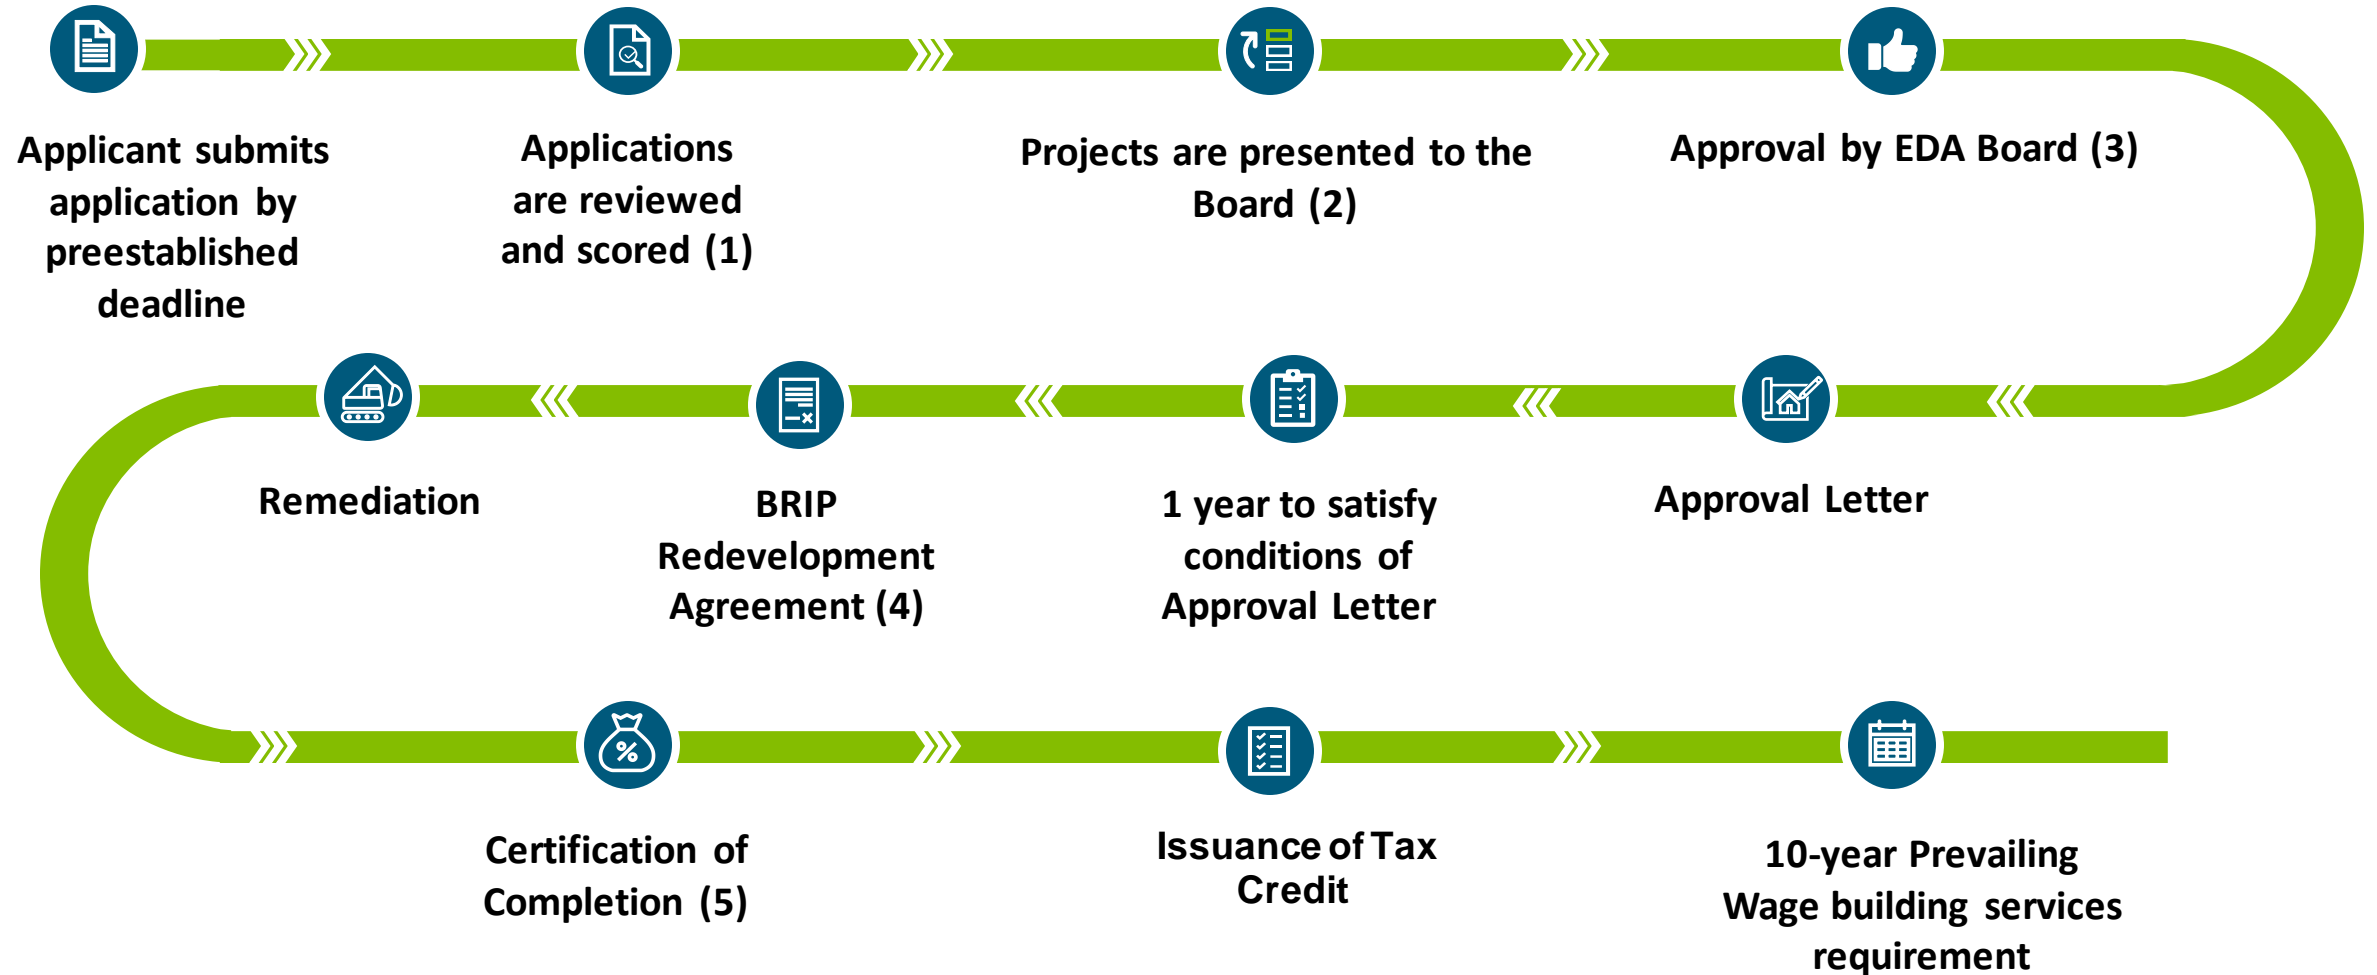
Applicant submits application by preestablished deadline

Applications are reviewed and scored (1)

Projects are presented to the Board (2)

Approval by EDA Board (3)

Approval Letter

1 year to satisfy conditions of Approval Letter

BRIP Redevelopment Agreement (4)

Remediation

Certification of Completion (5)

Issuance of Tax Credit

10-year Prevailing Wage building services requirement